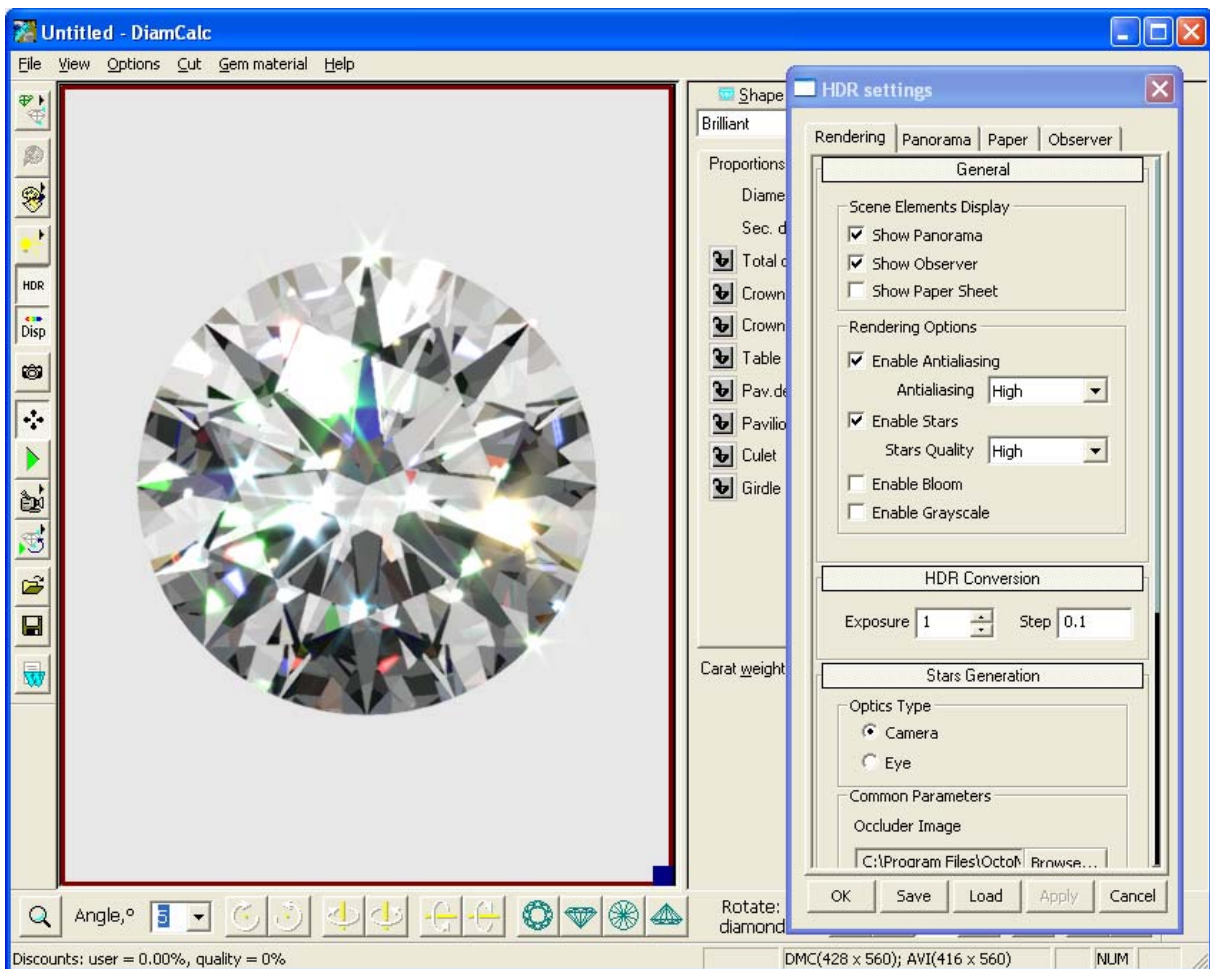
Untitled - DiamCalc

File View Options Cut Gem material Help

HDR
Disp

Shape
Brilliant

Proportions
Diame
Sec. d
Total c
Crown
Crown
Table
Pav.de
Pavilio
Culet
Girdle

Carat weight

HDR settings

Rendering | Panorama | Paper | Observer

General

Scene Elements Display
Show Panorama
Show Observer
Show Paper Sheet

Rendering Options
Enable Antialiasing
Antialiasing High
Enable Stars
Stars Quality High
Enable Bloom
Enable Grayscale

HDR Conversion

Exposure 1 Step 0.1

Stars Generation

Optics Type
Camera
Eye

Common Parameters
Occluder Image
C:\Program Files\OctoN Browse...

OK Save Load Apply Cancel

Angle,° 5

Rotate:
diamond

Discounts: user = 0.00%, quality = 0%

DMC(428 x 560); AVI(416 x 560)

NUM